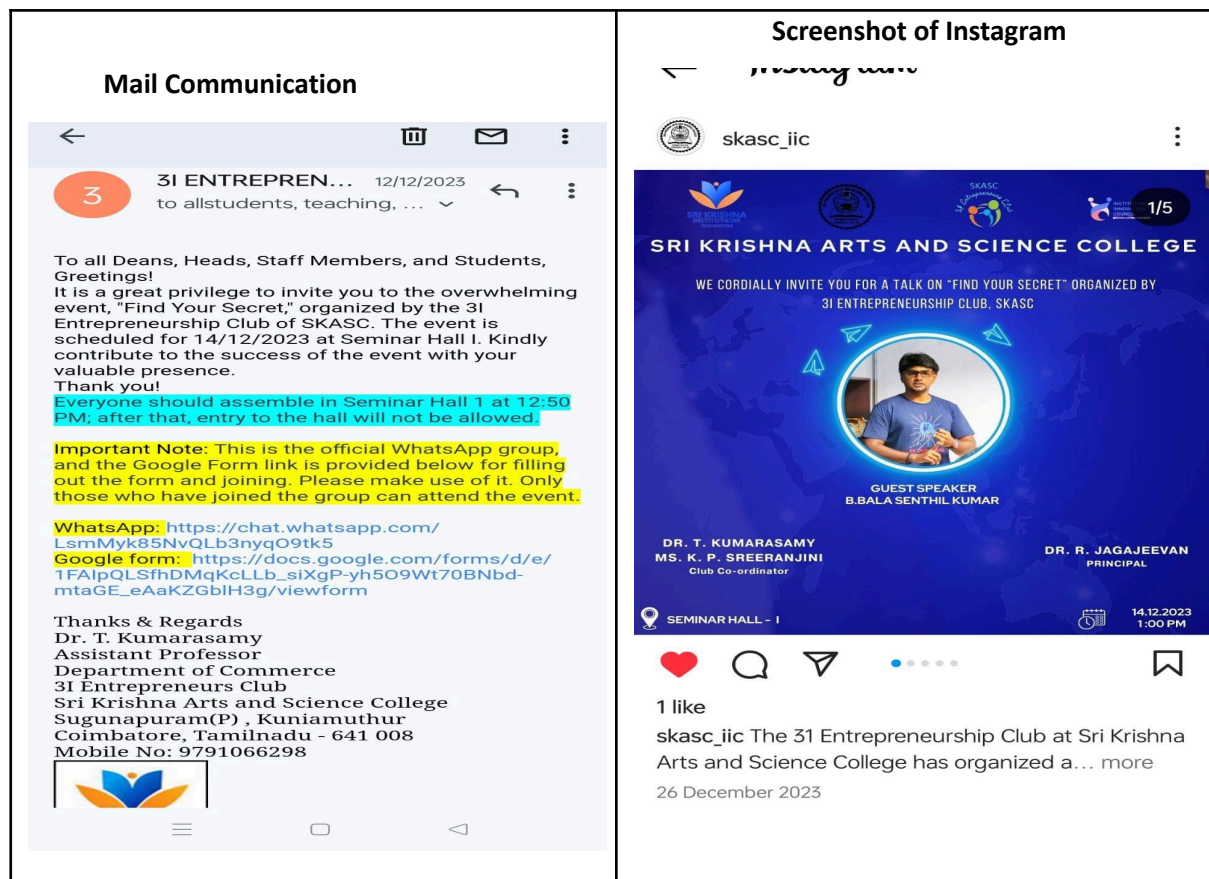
Mail Communication

3

3I ENTREPREN... 12/12/2023
to allstudents, teaching, ...

To all Deans, Heads, Staff Members, and Students,
Greetings!
It is a great privilege to invite you to the overwhelming event, "Find Your Secret," organized by the 3I Entrepreneurship Club of SKASC. The event is scheduled for 14/12/2023 at Seminar Hall I. Kindly contribute to the success of the event with your valuable presence.
Thank you!
Everyone should assemble in Seminar Hall 1 at 12:50 PM; after that, entry to the hall will not be allowed.

Important Note: This is the official WhatsApp group, and the Google Form link is provided below for filling out the form and joining. Please make use of it. Only those who have joined the group can attend the event.

WhatsApp: https://chat.whatsapp.com/LsmMyk85NvQLb3nyqO9tk5
Google form: https://docs.google.com/forms/d/e/1FAIpQLSfhDMqKcLLb_siXgP-yh5O9Wt70BNbd-mtaGE_eAaKZGblH3g/viewform

Thanks & Regards
Dr. T. Kumarasamy
Assistant Professor
Department of Commerce
3I Entrepreneurs Club
Sri Krishna Arts and Science College
Sugunapuram(P) , Kuniamuthur
Coimbatore, Tamilnadu - 641 008
Mobile No: 9791066298

Screenshot of Instagram

Instagram

skasc_iic

SRI KRISHNA INSTITUTIONS

SKASC

1/5

SRI KRISHNA ARTS AND SCIENCE COLLEGE

WE CORDIALLY INVITE YOU FOR A TALK ON "FIND YOUR SECRET" ORGANIZED BY 3I ENTREPRENEURSHIP CLUB, SKASC

GUEST SPEAKER
B.BALA SENTHIL KUMAR

DR. T. KUMARASAMY
MS. K. P. SREERANJINI
Club Co-ordinator

DR. R. JAGAJEEVAN
PRINCIPAL

SEMINAR HALL - I

14.12.2023
1:00 PM

1 like
skasc_iic The 31 Entrepreneurship Club at Sri Krishna Arts and Science College has organized a... more
26 December 2023